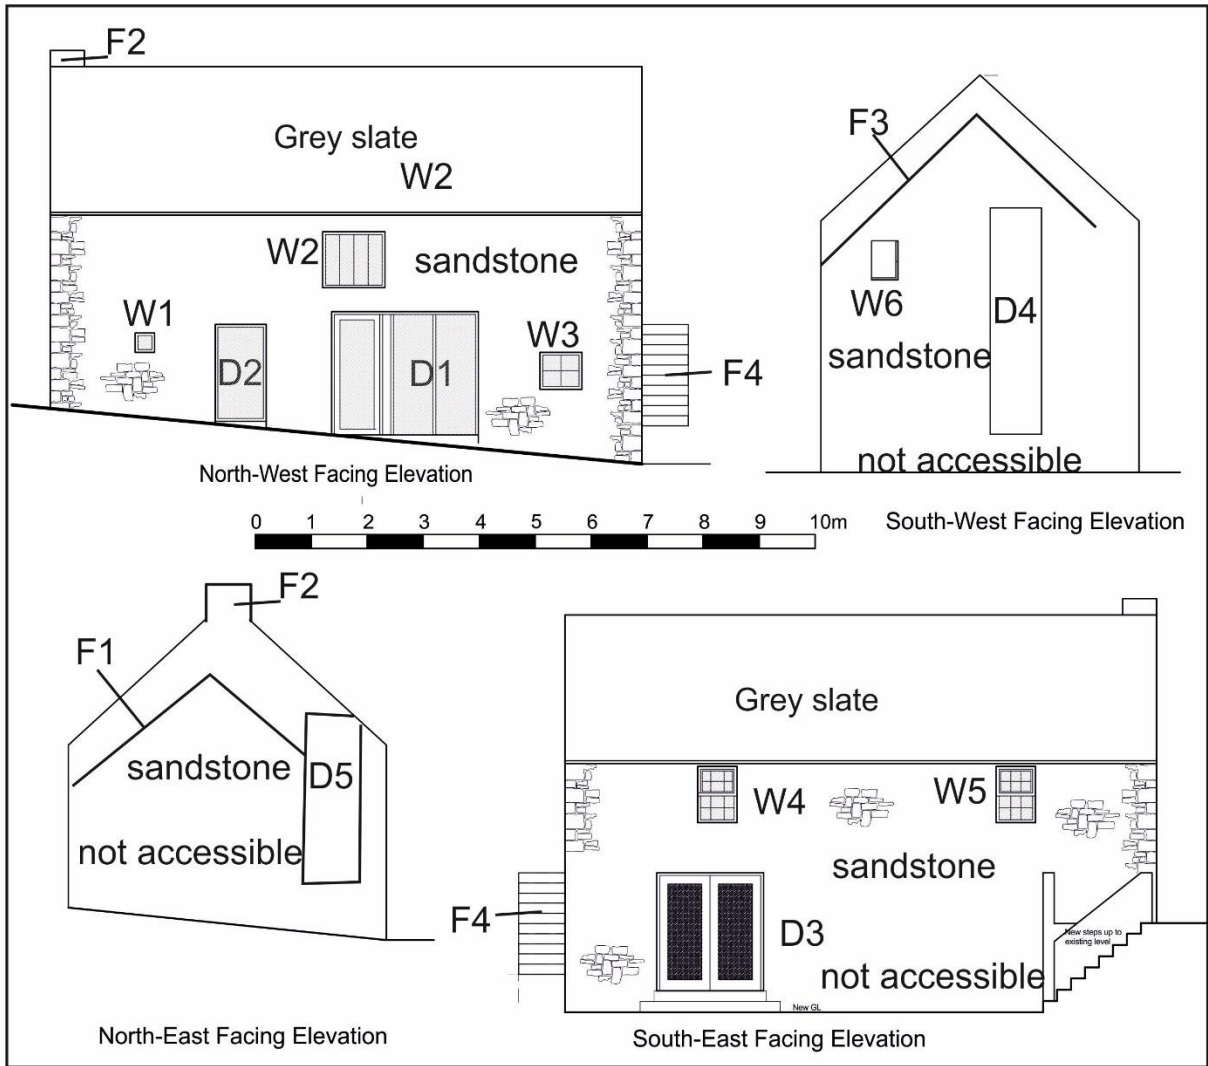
F2

Grey slate

W2

W2

sandstone

W1

D2

D1

W3

F4

North-West Facing Elevation

F3

W6

D4

sandstone

not accessible

South-West Facing Elevation

0 1 2 3 4 5 6 7 8 9 10m

F2

F1

sandstone

D5

not accessible

North-East Facing Elevation

Grey slate

W4

W5

sandstone

F4

D3

not accessible

New steps up to existing level

New GL

South-East Facing Elevation